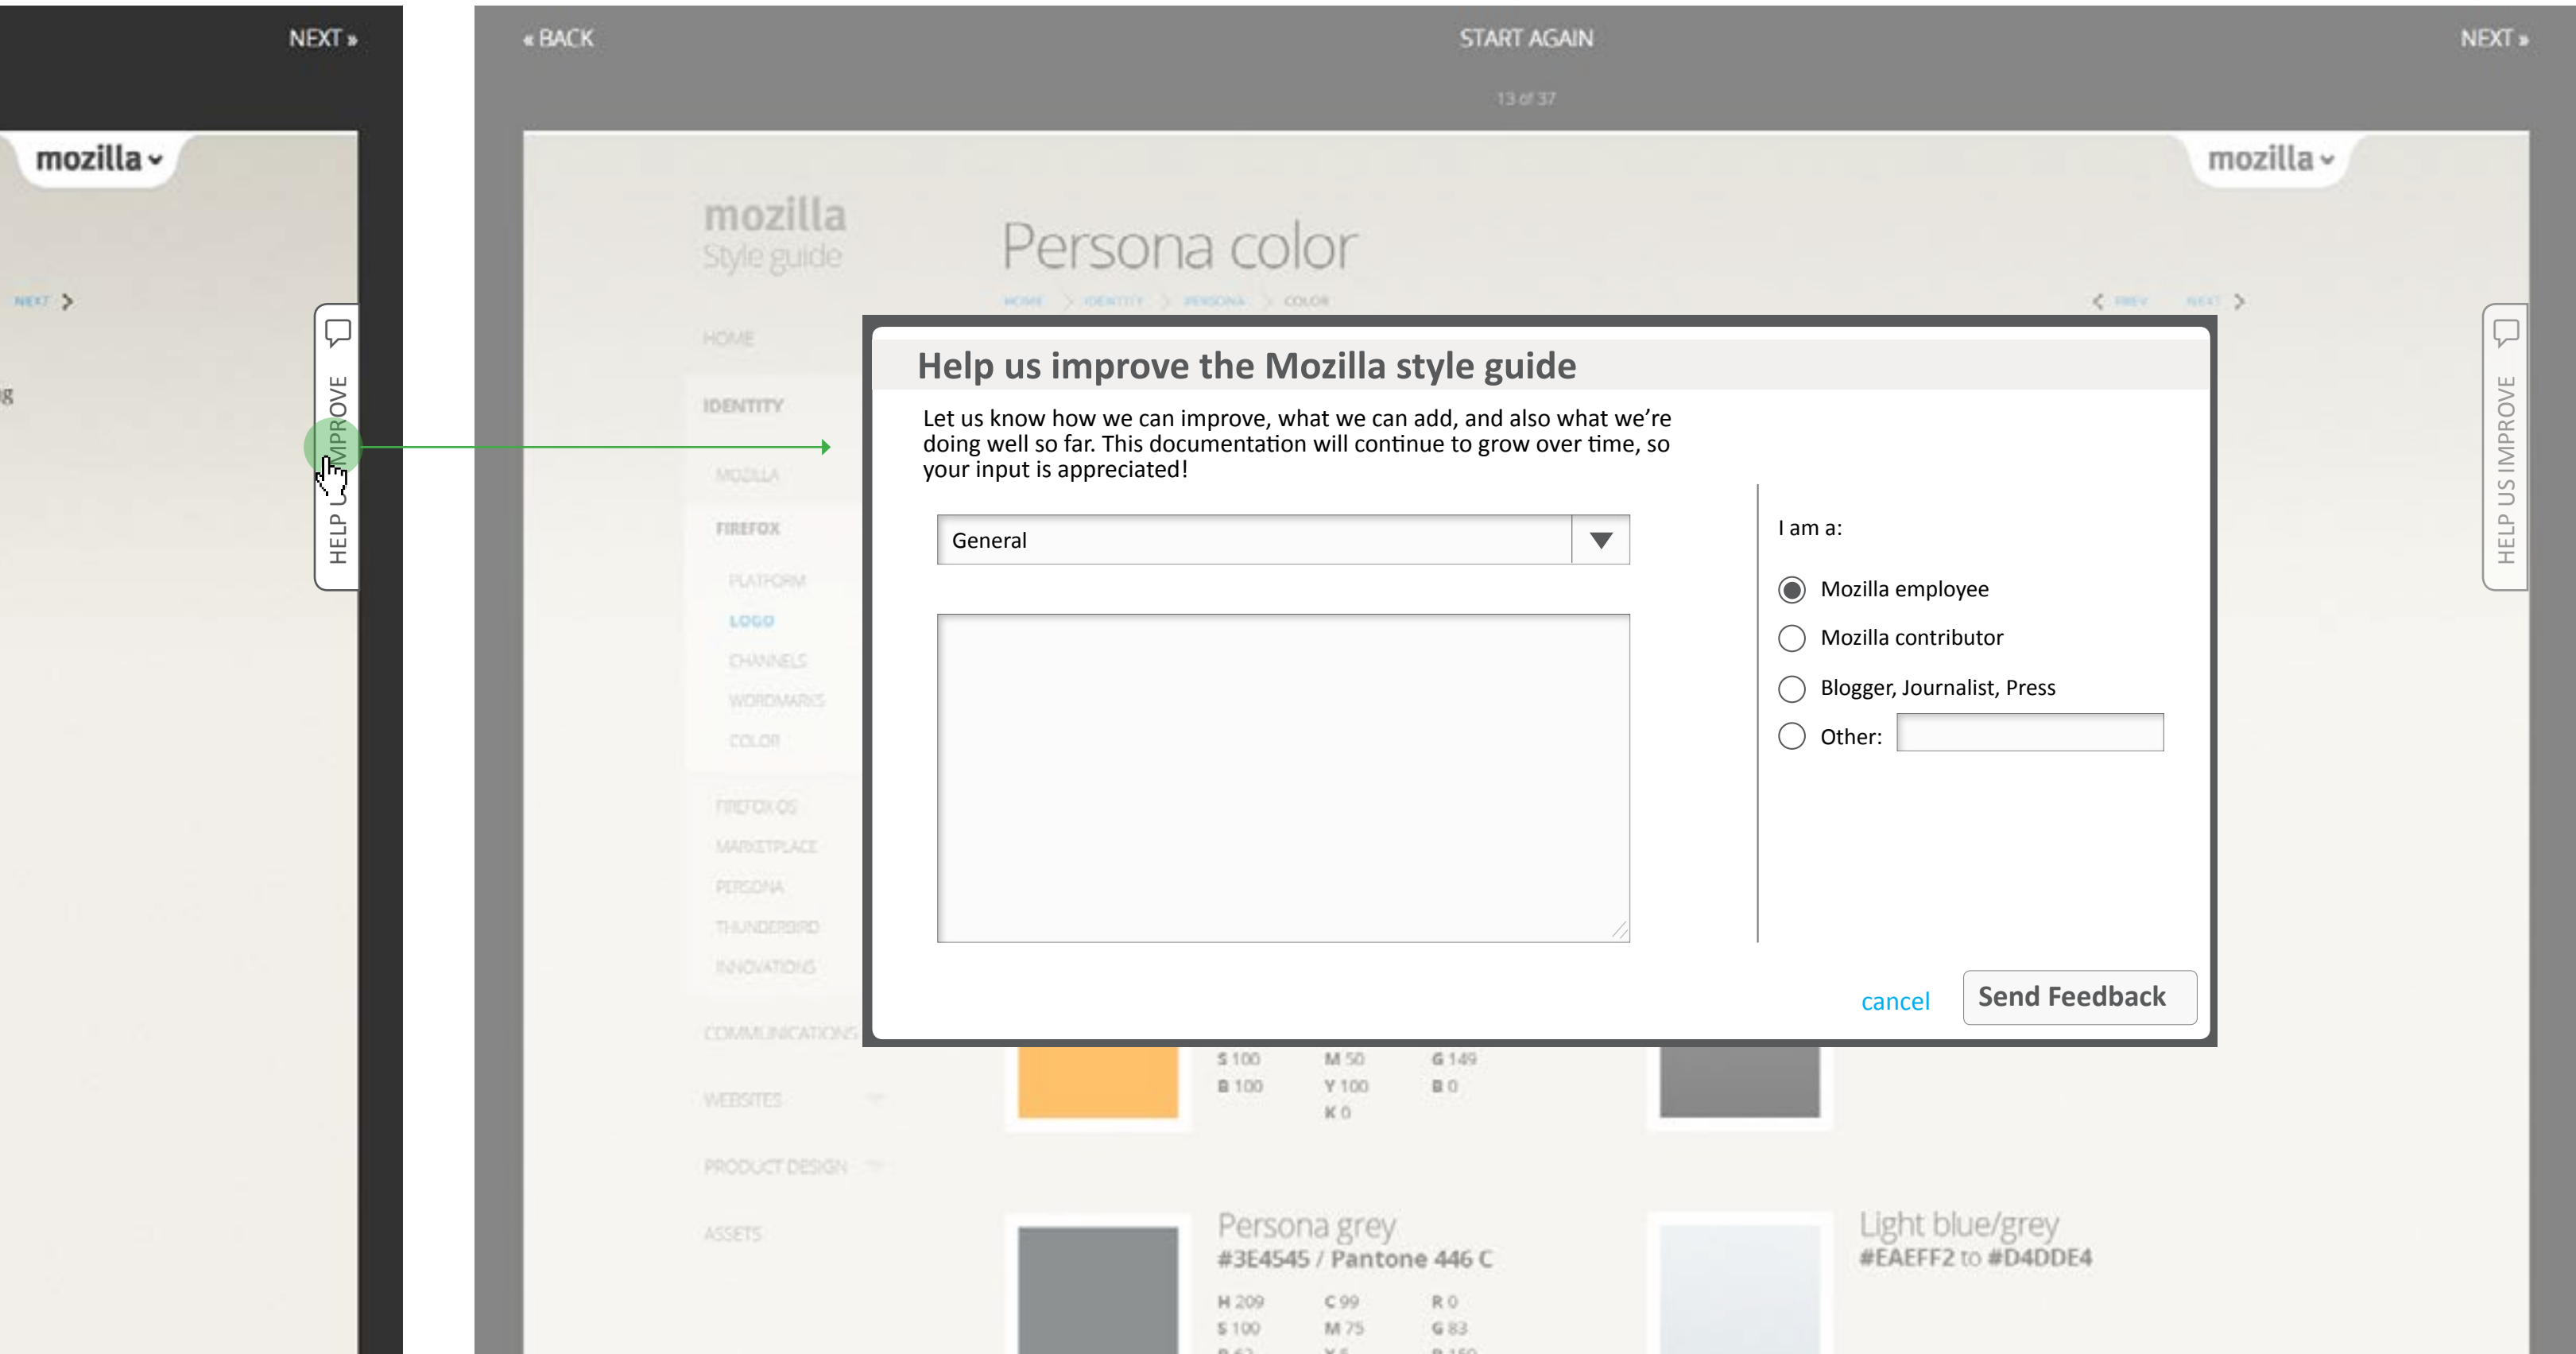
NEXT »

mozilla

NEXT

HELP US IMPROVE

« BACK

START AGAIN

NEXT »

13 of 37

mozilla

mozilla
Style guide

Persona color

HOME > IDENTITY > PERSONA > COLOR

PREV NEXT

HOME

IDENTITY

MOZILLA

FIREFOX

PLATFORM

LOGO

CHANNELS

WORDMARKS

COLOR

FIREFOX OS

MARKETPLACE

PERSONA

THUNDERBIRD

INNOVATIONS

COMMUNICATIONS

WEBSITES

PRODUCT DESIGN

ASSETS

HELP US IMPROVE

Help us improve the Mozilla style guide

Let us know how we can improve, what we can add, and also what we're doing well so far. This documentation will continue to grow over time, so your input is appreciated!

General

I am a:

Mozilla employee

Mozilla contributor

Blogger, Journalist, Press

Other:

cancel

Send Feedback

S 100
B 100

M 50
Y 100
K 0

G 149
B 0

Persona grey
#3E4545 / Pantone 446 C

H 209
S 100

C 99
M 75

R 0
G 83

Light blue/grey
#EAEFF2 to #D4DDE4